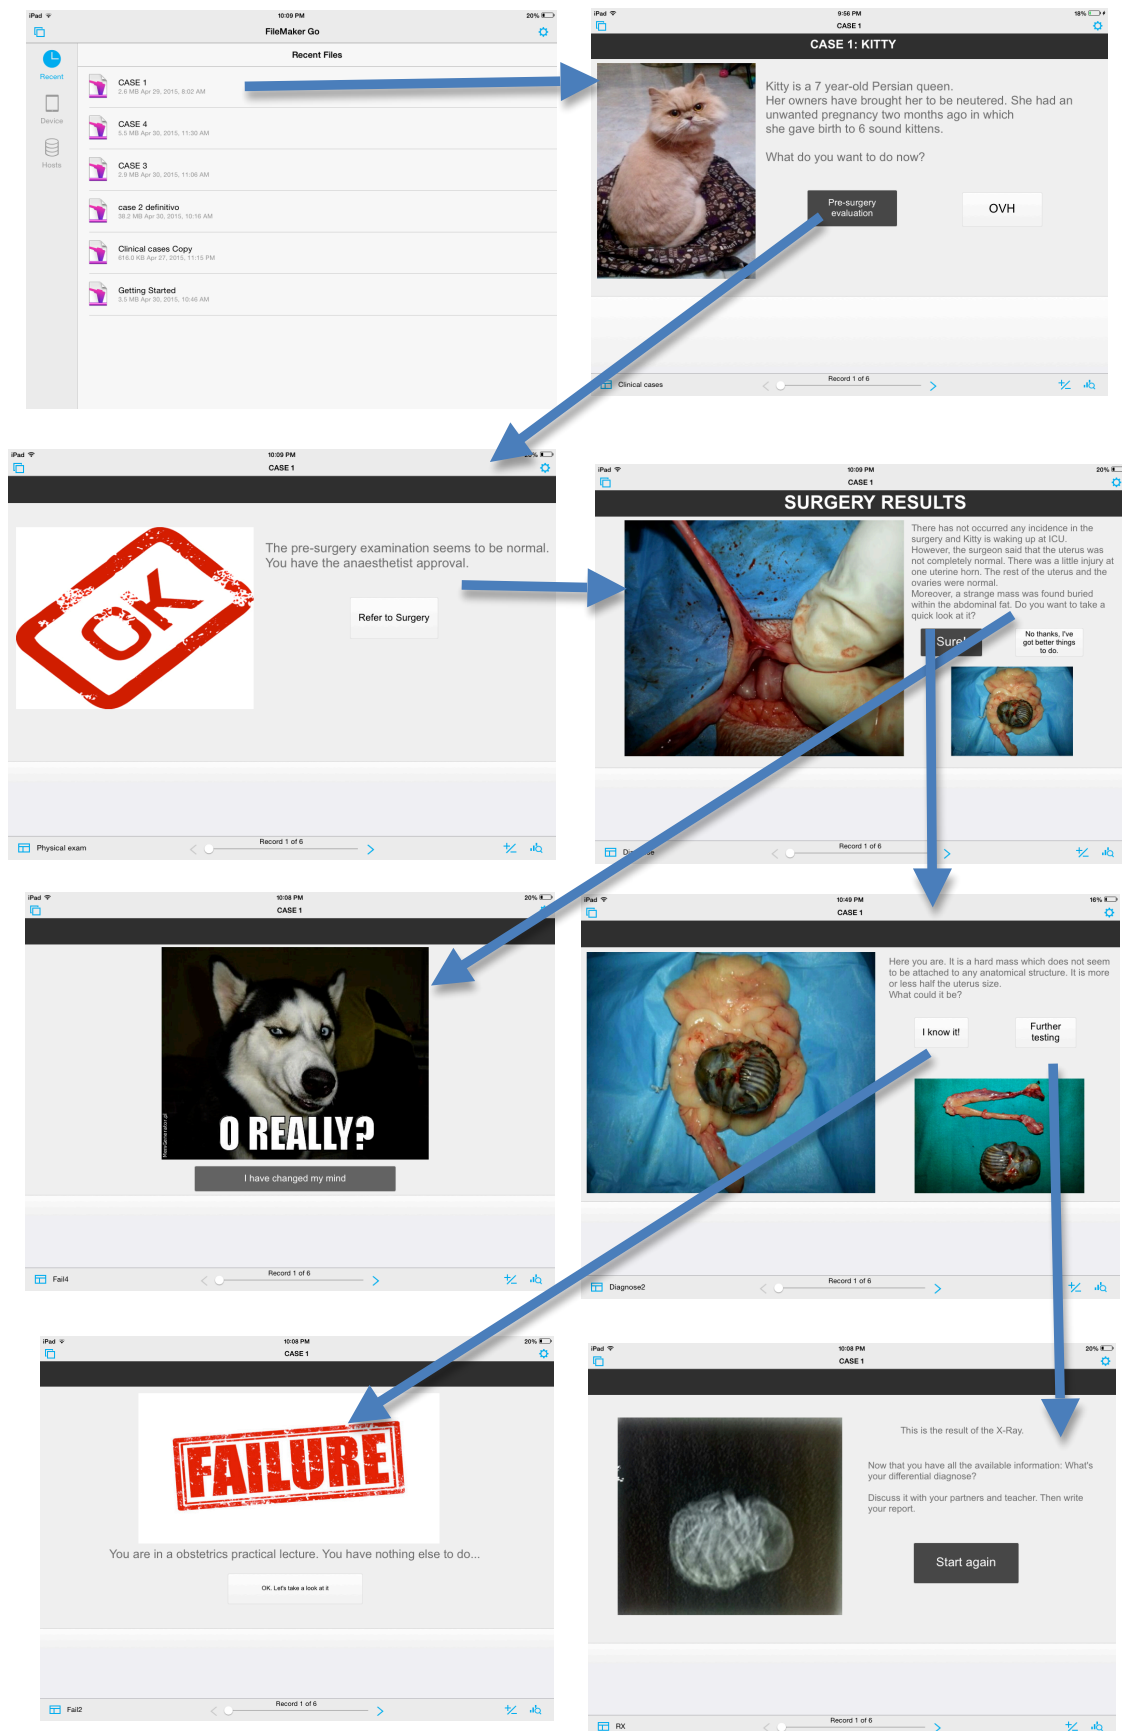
iPad 10:09 PM 20%
FileMaker Go
Recent
Device
Hosts
Recent Files
CASE 1
2.8 MB Apr 29, 2015, 8:02 AM
CASE 4
5.5 MB Apr 30, 2015, 11:30 AM
CASE 3
2.9 MB Apr 30, 2015, 11:06 AM
case 2 definitivo
38.2 MB Apr 30, 2015, 10:16 AM
Clinical cases Copy
616.0 KB Apr 27, 2015, 11:15 PM
Getting Started
3.5 MB Apr 30, 2015, 10:46 AM

iPad 9:56 PM 18%
CASE 1
CASE 1: KITTY
Kitty is a 7 year-old Persian queen.
Her owners have brought her to be neutered. She had an unwanted pregnancy two months ago in which she gave birth to 6 sound kittens.
What do you want to do now?
Pre-surgery evaluation
OVH
Clinical cases
Record 1 of 6

iPad 10:09 PM
CASE 1
OK
The pre-surgery examination seems to be normal. You have the anaesthetist approval.
Refer to Surgery
Physical exam
Record 1 of 6

iPad 10:09 PM 20%
CASE 1
SURGERY RESULTS
There has not occurred any incidence in the surgery and Kitty is waking up at ICU. However, the surgeon said that the uterus was not completely normal. There was a little injury at one uterine horn. The rest of the uterus and the ovaries were normal.
Moreover, a strange mass was found buried within the abdominal fat. Do you want to take a quick look at it?
Sure!
No thanks, I've got better things to do.
Di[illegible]e
Record 1 of 6

iPad 10:08 PM 20%
CASE 1
O REALLY?
I have changed my mind
Fail4
Record 1 of 6

iPad 10:49 PM 16%
CASE 1
Here you are. It is a hard mass which does not seem to be attached to any anatomical structure. It is more or less half the uterus size.
What could it be?
I know it!
Further testing
Diagnose2
Record 1 of 6

iPad 10:08 PM 20%
CASE 1
FAILURE
You are in a obstetrics practical lecture. You have nothing else to do...
OK. Let's take a look at it
Fail2
Record 1 of 6

iPad 10:08 PM 20%
CASE 1
This is the result of the X-Ray.
Now that you have all the available information: What's your differential diagnose?
Discuss it with your partners and teacher. Then write your report.
Start again
RX
Record 1 of 6